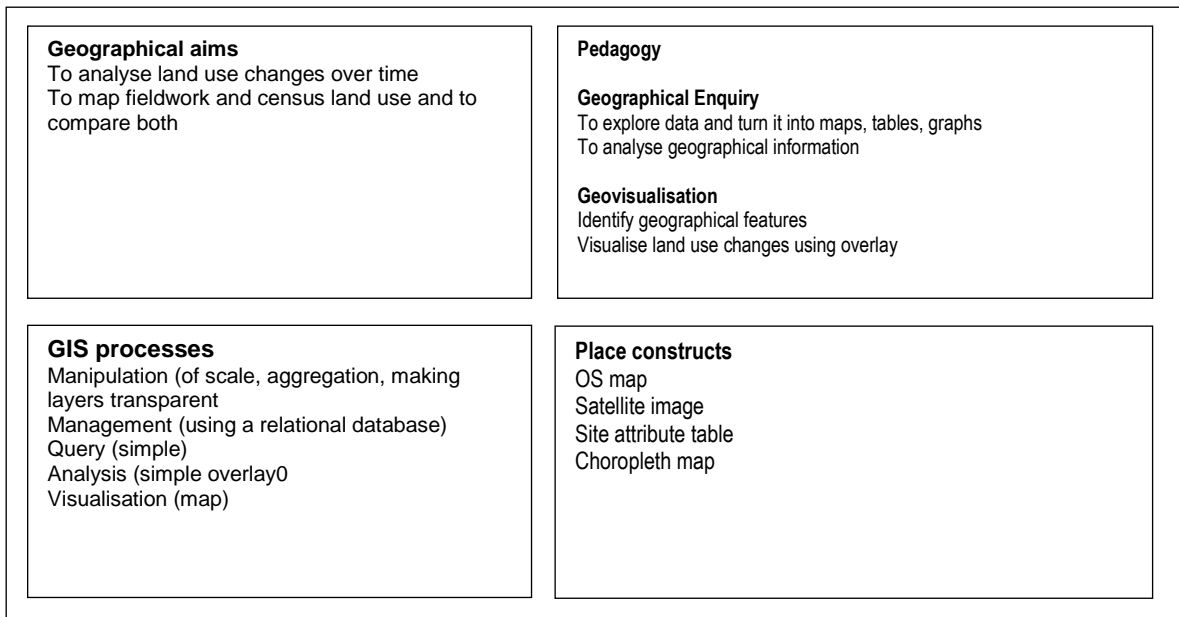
**Geographical aims**
To analyse land use changes over time
To map fieldwork and census land use and to compare both

**Pedagogy**

**Geographical Enquiry**
To explore data and turn it into maps, tables, graphs
To analyse geographical information

**Geovisualisation**
Identify geographical features
Visualise land use changes using overlay

**GIS processes**
Manipulation (of scale, aggregation, making layers transparent
Management (using a relational database)
Query (simple)
Analysis (simple overlay0
Visualisation (map)

**Place constructs**
OS map
Satellite image
Site attribute table
Choropleth map